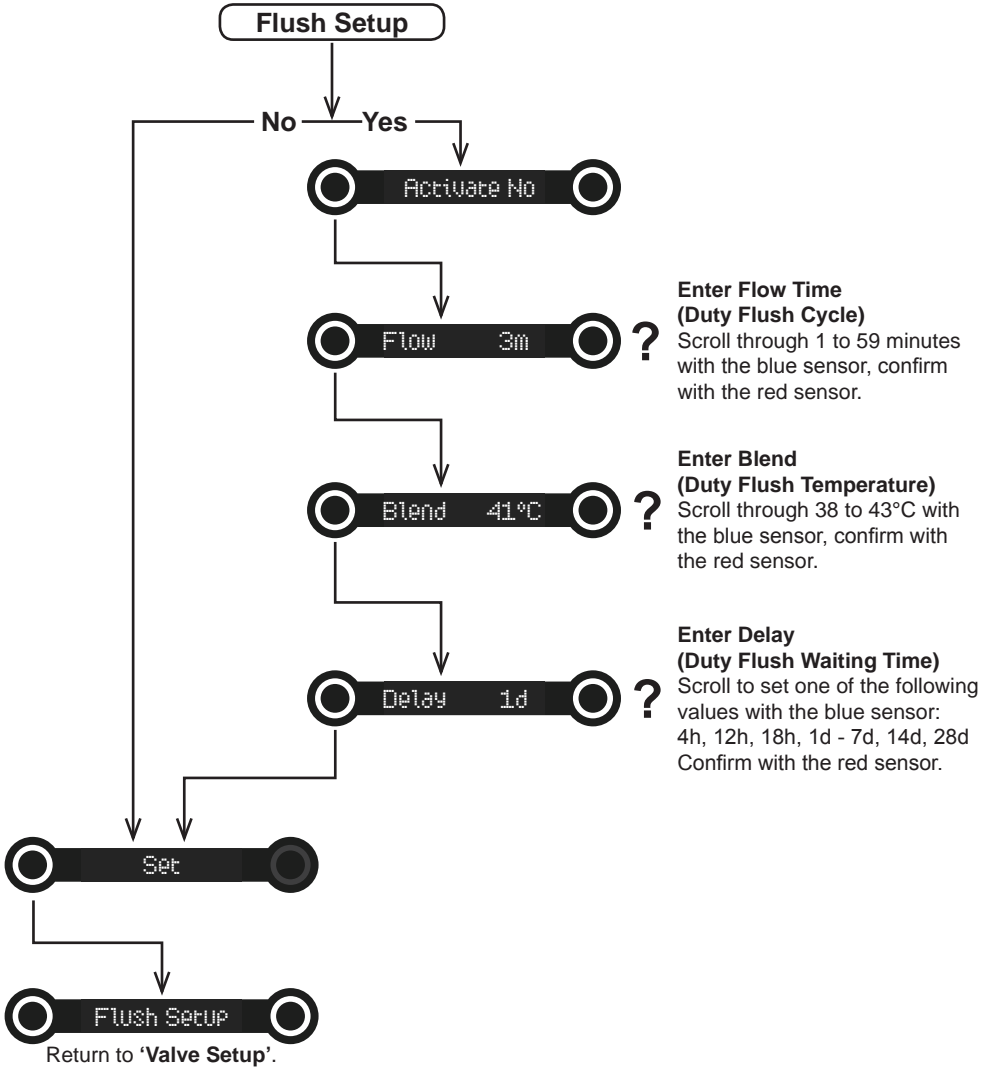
Flush Setup

No

Yes

Activate No

Flow 3m

?

Enter Flow Time
(Duty Flush Cycle)
Scroll through 1 to 59 minutes with the blue sensor, confirm with the red sensor.

Blend 41°C

?

Enter Blend
(Duty Flush Temperature)
Scroll through 38 to 43°C with the blue sensor, confirm with the red sensor.

Delay 1d

?

Enter Delay
(Duty Flush Waiting Time)
Scroll to set one of the following values with the blue sensor: 4h, 12h, 18h, 1d - 7d, 14d, 28d
Confirm with the red sensor.

Set

Flush Setup

Return to 'Valve Setup'.